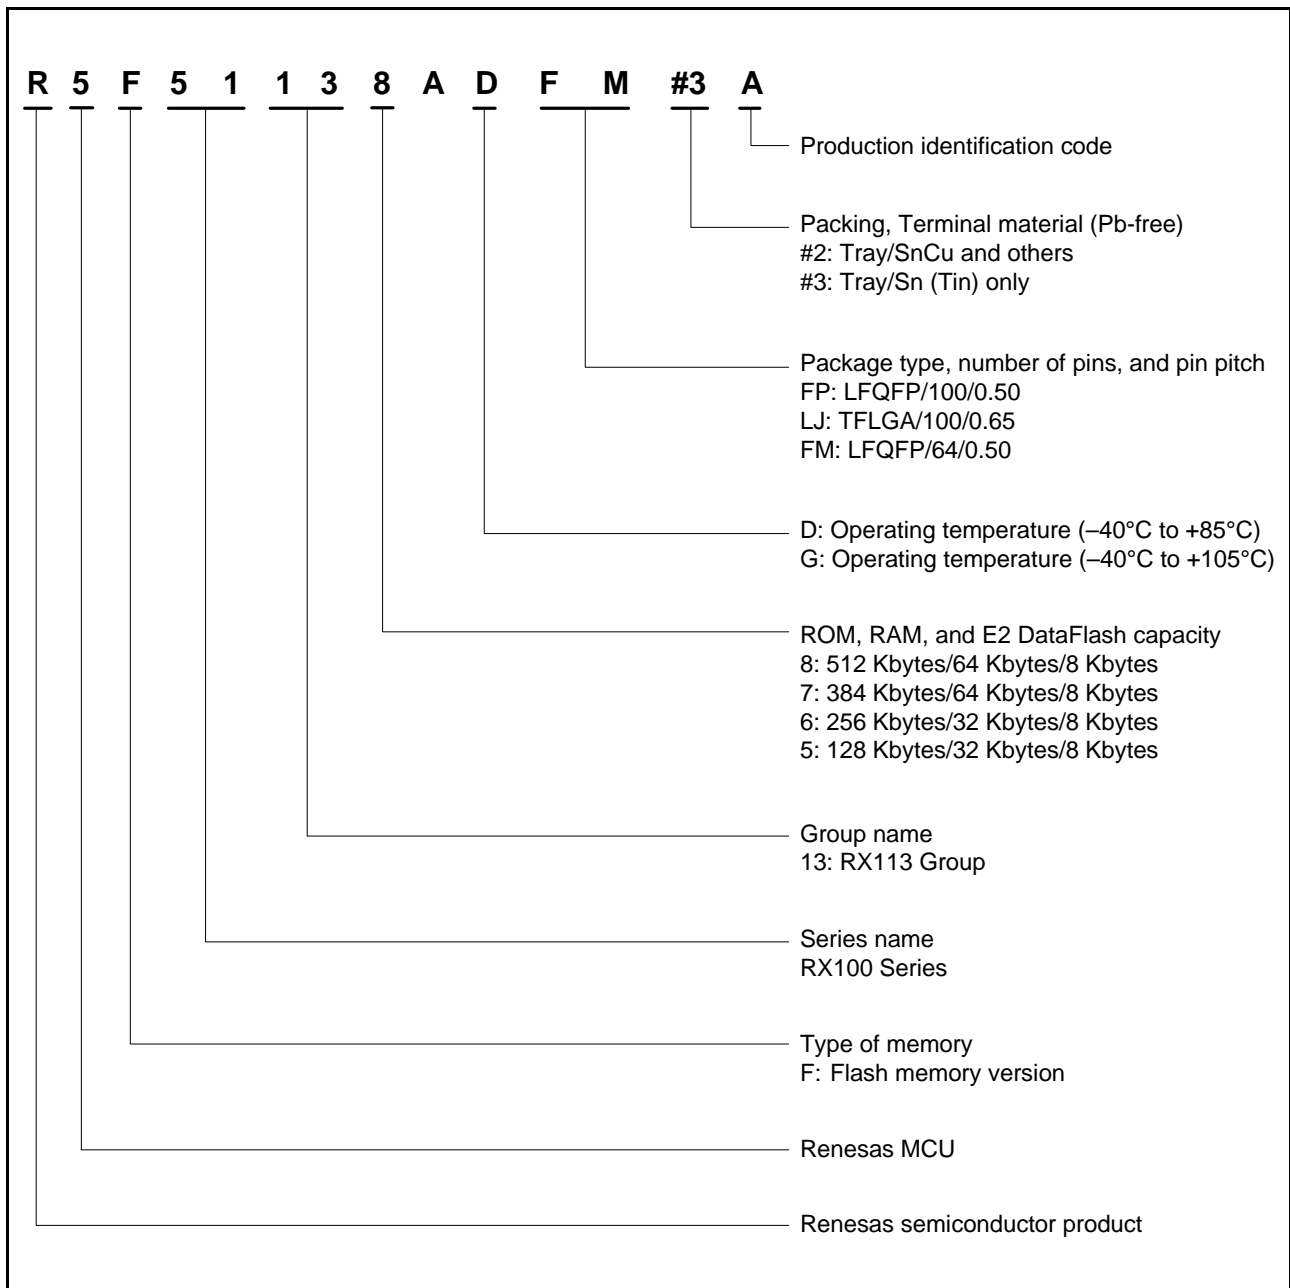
R 5 F 5 1 1 3 8 A D F M #3 A

Production identification code

Packing, Terminal material (Pb-free)
#2: Tray/SnCu and others
#3: Tray/Sn (Tin) only

Package type, number of pins, and pin pitch
FP: LFQFP/100/0.50
LJ: TFLGA/100/0.65
FM: LFQFP/64/0.50

D: Operating temperature (–40°C to +85°C)
G: Operating temperature (–40°C to +105°C)

ROM, RAM, and E2 DataFlash capacity
8: 512 Kbytes/64 Kbytes/8 Kbytes
7: 384 Kbytes/64 Kbytes/8 Kbytes
6: 256 Kbytes/32 Kbytes/8 Kbytes
5: 128 Kbytes/32 Kbytes/8 Kbytes

Group name
13: RX113 Group

Series name
RX100 Series

Type of memory
F: Flash memory version

Renesas MCU

Renesas semiconductor product